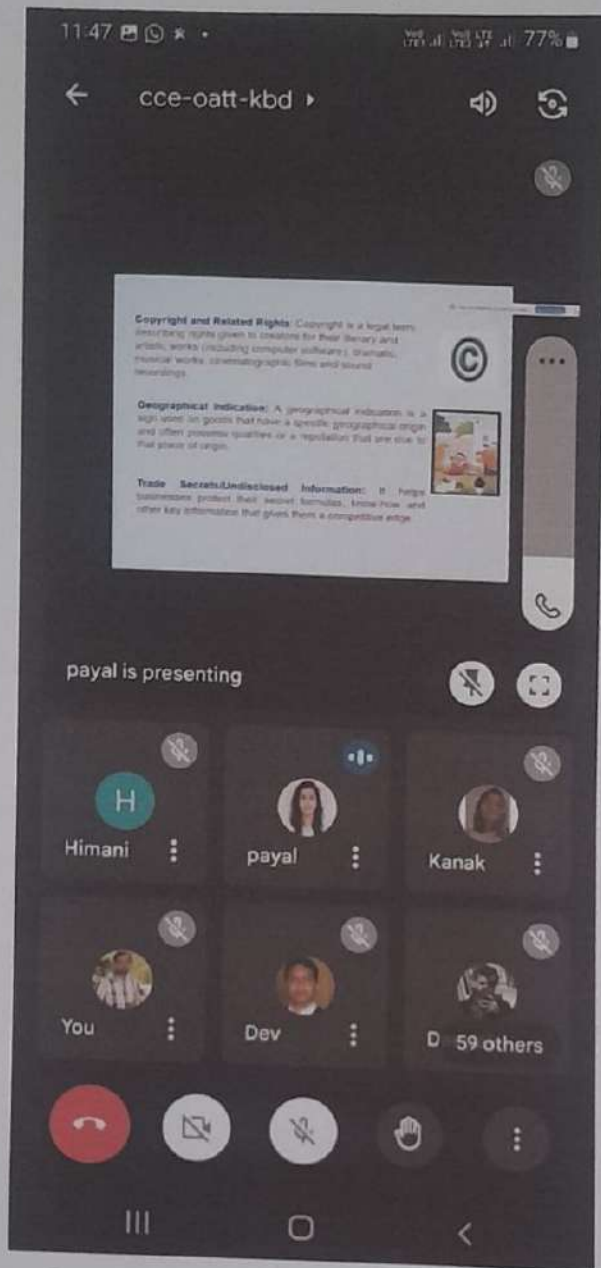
11:47 77%

cce-oatt-kbd

Copyright and Related Rights: Copyright is a legal term describing rights given to creators for their literary and artistic works (including computer software), dramatic, musical works, cinematographic films and sound recordings.

Geographical Indication: A geographical indication is a sign used on goods that have a specific geographical origin and often possess qualities or a reputation that are due to that place of origin.

Trade Secrets/Undisclosed Information: It helps businesses protect their secret formulas, know-how and other key information that gives them a competitive edge.

payal is presenting

H
Himani

payal

Kanak

You

Dev

D 59 others